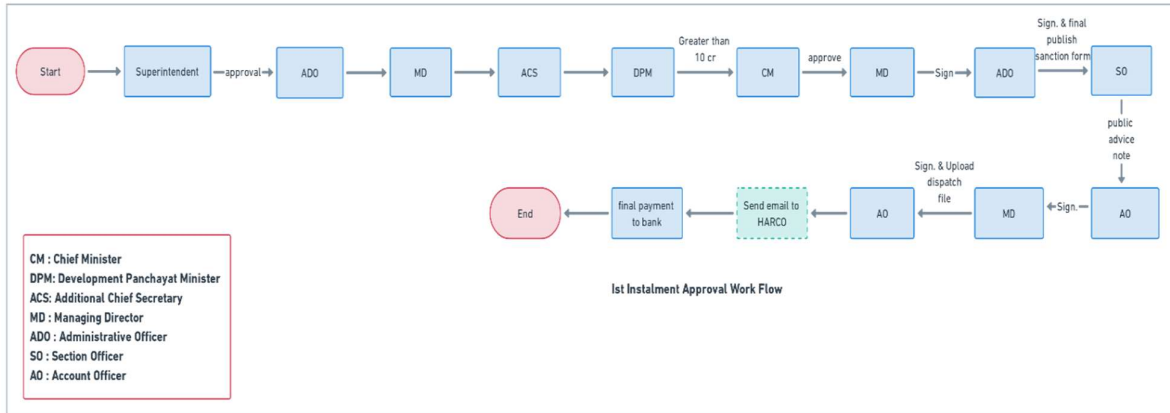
Start

Superintendent

approval

ADO

MD

ACS

DPM

Greater than 10 cr

CM

approve

MD

Sign

ADO

Sign. & final publish sanction form

SO

public advice note

AO

Sign.

MD

Sign. & Upload dispatch file

AO

Send email to HARCO

final payment to bank

End

CM : Chief Minister
DPM: Development Panchayat Minister
ACS: Additional Chief Secretary
MD : Managing Director
ADO : Administrative Officer
SO : Section Officer
AO : Account Officer

Ist Instalment Approval Work Flow